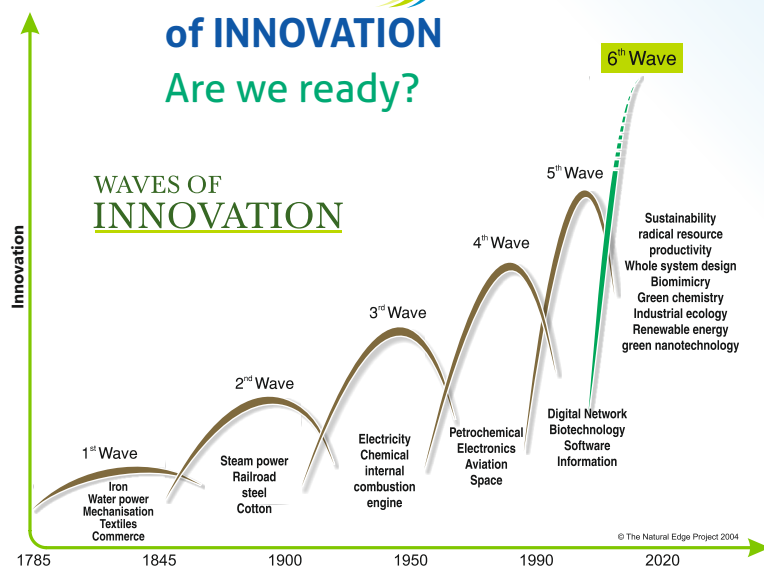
of INNOVATION
Are we ready?

WAVES OF
INNOVATION

Innovation

6th Wave

5th Wave

4th Wave

3rd Wave

2nd Wave

1st Wave

Iron
Water power
Mechanisation
Textiles
Commerce

Steam power
Railroad
steel
Cotton

Electricity
Chemical
internal
combustion
engine

Petrochemical
Electronics
Aviation
Space

Digital Network
Biotechnology
Software
Information

Sustainability
radical resource
productivity
Whole system design
Biomimicry
Green chemistry
Industrial ecology
Renewable energy
green nanotechnology

© The Natural Edge Project 2004

1785 1845 1900 1950 1990 2020